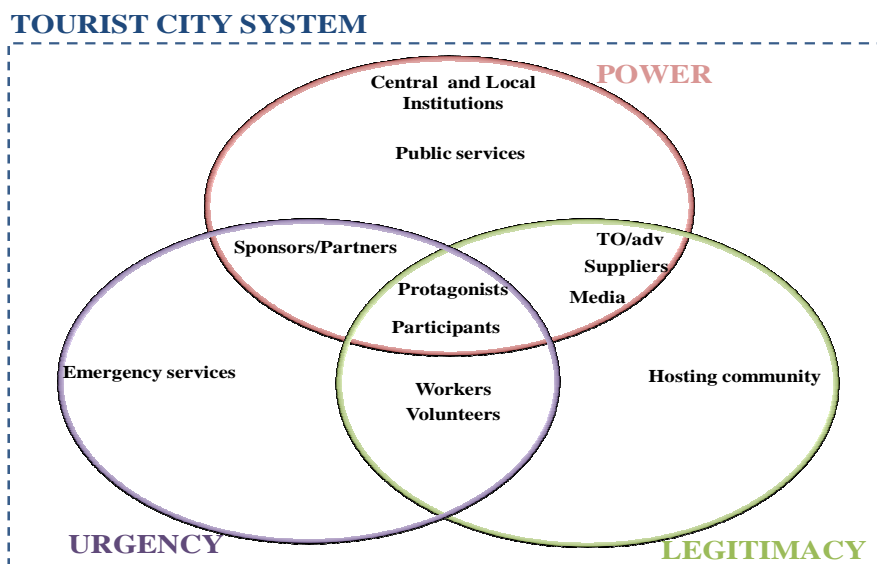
TOURIST CITY SYSTEM

POWER

Central and Local Institutions

Public services

Sponsors/Partners

TO/adv

Suppliers

Media

Protagonists

Participants

Emergency services

Workers

Volunteers

Hosting community

URGENCY

LEGITIMACY